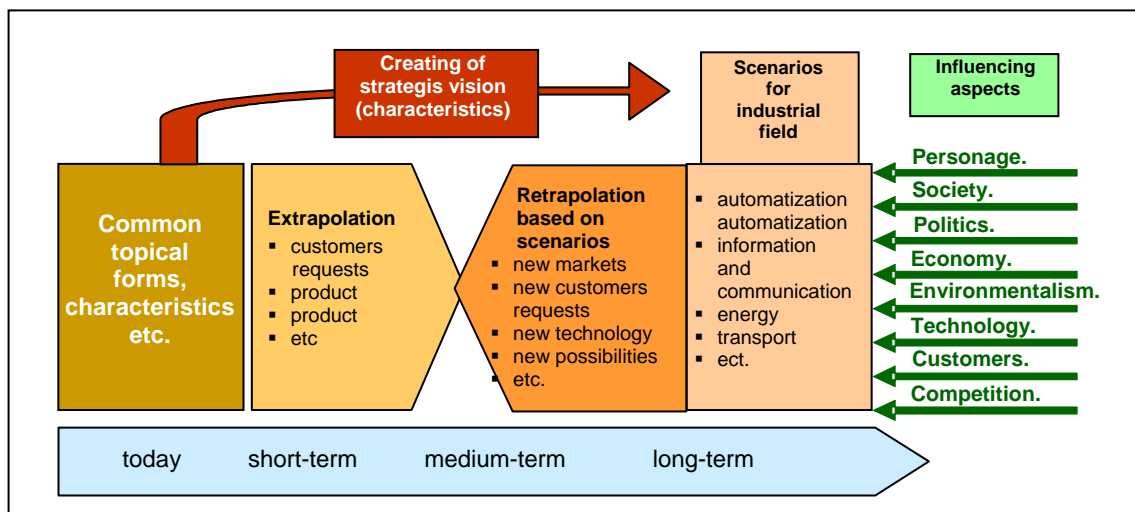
Creating of strategis vision (characteristics)

Scenarios for industrial field

Influencing aspects

Common topical forms, characteristics etc.

Extrapolation
- customers requests
- product
- product
- etc

Retrapolation based on scenarios
- new markets
- new customers requests
- new technology
- new possibilities
- etc.

- automatization automatization
- information and communication
- energy
- transport
- ect.

Personage.
Society.
Politics.
Economy.
Environmentalism.
Technology.
Customers.
Competition.

today short-term medium-term long-term